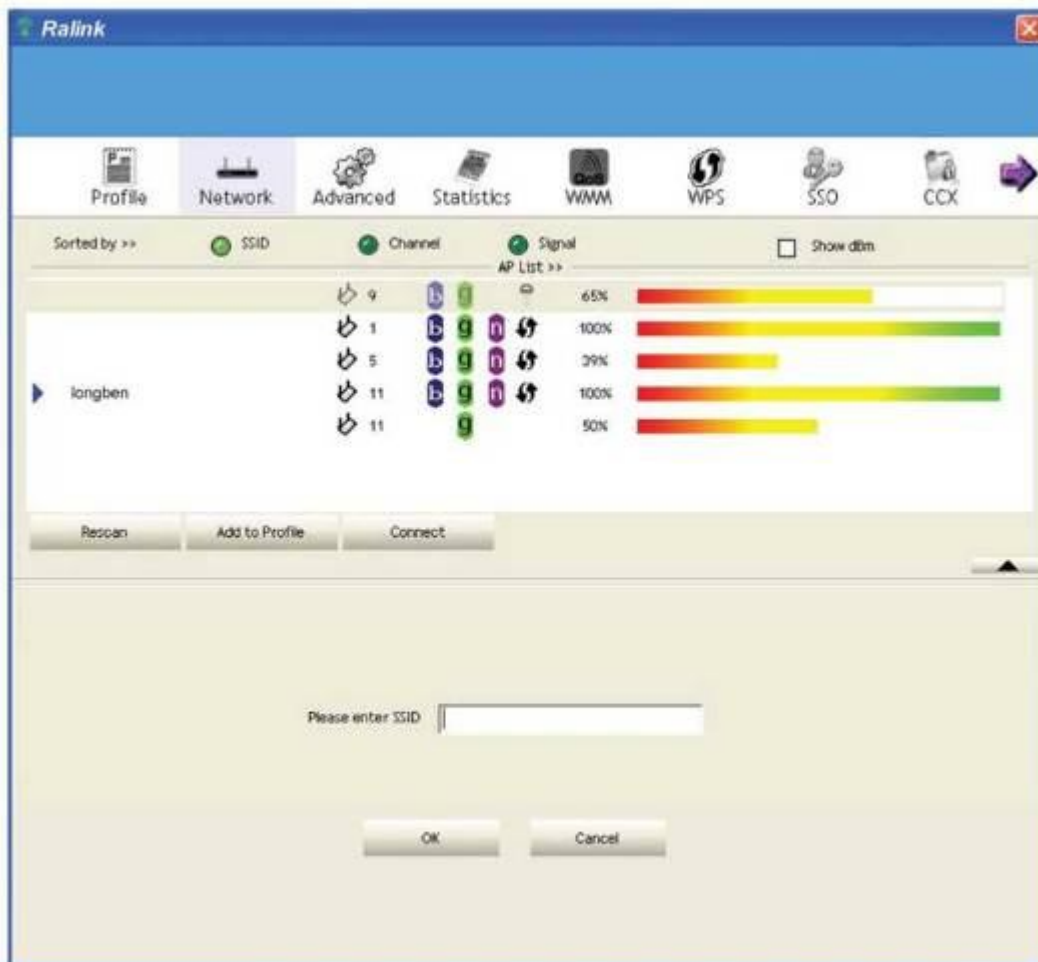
Ralink

Profile Network Advanced Statistics WMM WPS SSO CCX

Sorted by >> SSID Channel Signal Show dBm

AP List >>

| | | | |
|---|---|---|---|
| | 9 | b g | 65% |
| | 1 | b g n | 100% |
| | 5 | b g n | 39% |
| longben | 11 | b g n | 100% |
| | 11 | g | 50% |

Rescan Add to Profile Connect

Please enter SSID

OK Cancel